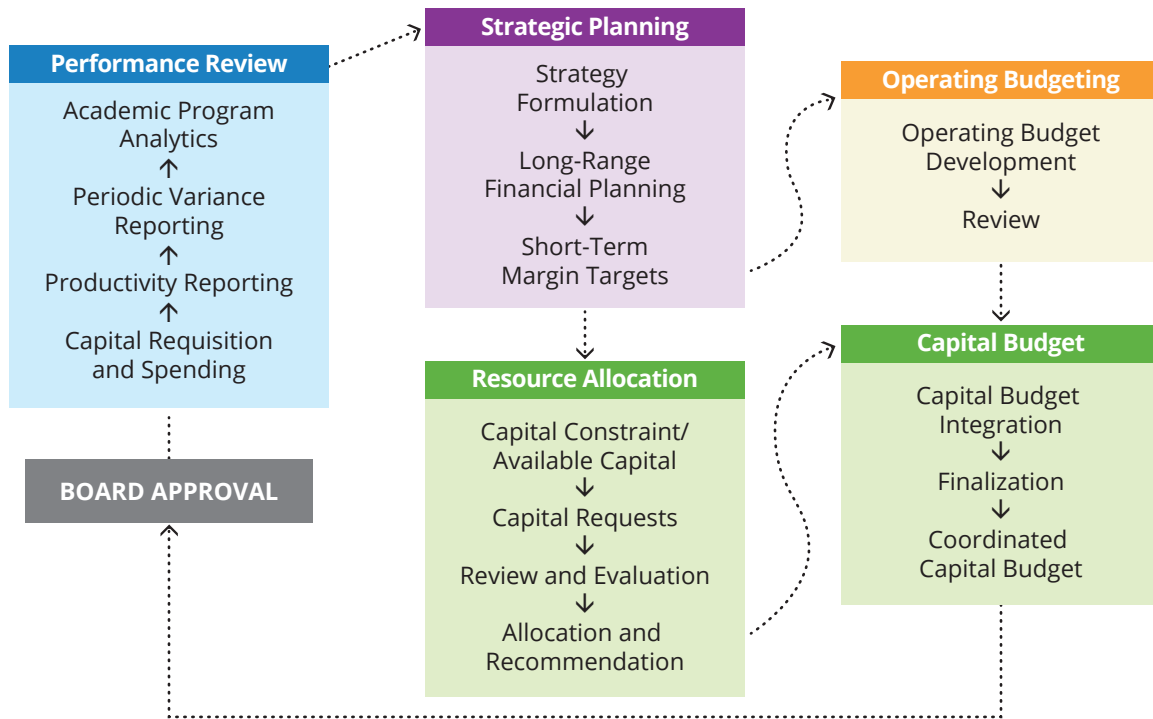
Performance Review

Academic Program Analytics
↑
Periodic Variance Reporting
↑
Productivity Reporting
↑
Capital Requisition and Spending

BOARD APPROVAL

Strategic Planning

Strategy Formulation
↓
Long-Range Financial Planning
↓
Short-Term Margin Targets

Resource Allocation

Capital Constraint/ Available Capital
↓
Capital Requests
↓
Review and Evaluation
↓
Allocation and Recommendation

Operating Budgeting

Operating Budget Development
↓
Review

Capital Budget

Capital Budget Integration
↓
Finalization
↓
Coordinated Capital Budget